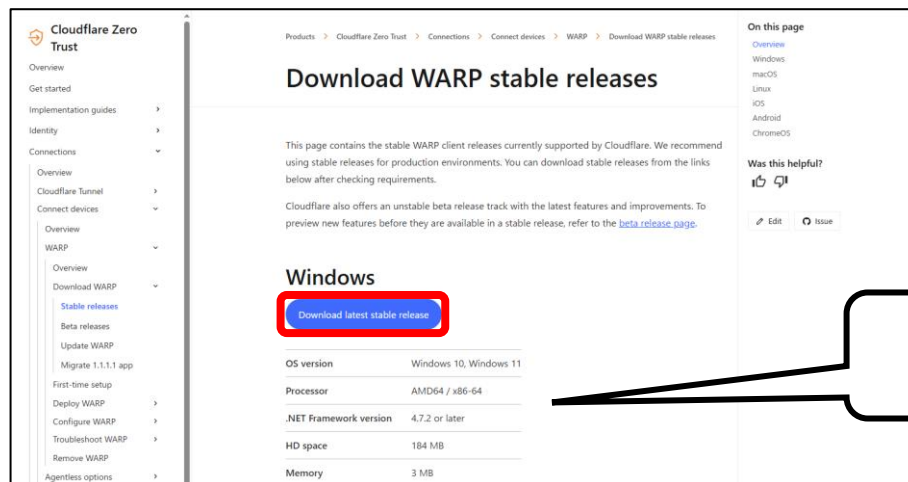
Cloudflare Zero Trust

Overview
Get started
Implementation guides
Identity
Connections
Overview
Cloudflare Tunnel
Connect devices
Overview
WARP
Overview
Download WARP
Stable releases
Beta releases
Update WARP
Migrate 1.1.1.1 app
First-time setup
Deploy WARP
Configure WARP
Troubleshoot WARP
Remove WARP
Agentless options

Products > Cloudflare Zero Trust > Connections > Connect devices > WARP > Download WARP stable releases

Download WARP stable releases

This page contains the stable WARP client releases currently supported by Cloudflare. We recommend using stable releases for production environments. You can download stable releases from the links below after checking requirements.

Cloudflare also offers an unstable beta release track with the latest features and improvements. To preview new features before they are available in a stable release, refer to the beta release page.

Windows

Download latest stable release

| OS version | Windows 10, Windows 11 |
|---|---|
| Processor | AMD64 / x86-64 |
| .NET Framework version | 4.7.2 or later |
| HD space | 184 MB |
| Memory | 3 MB |

On this page
Overview
Windows
macOS
Linux
iOS
Android
ChromeOS

Was this helpful?

Edit
Issue